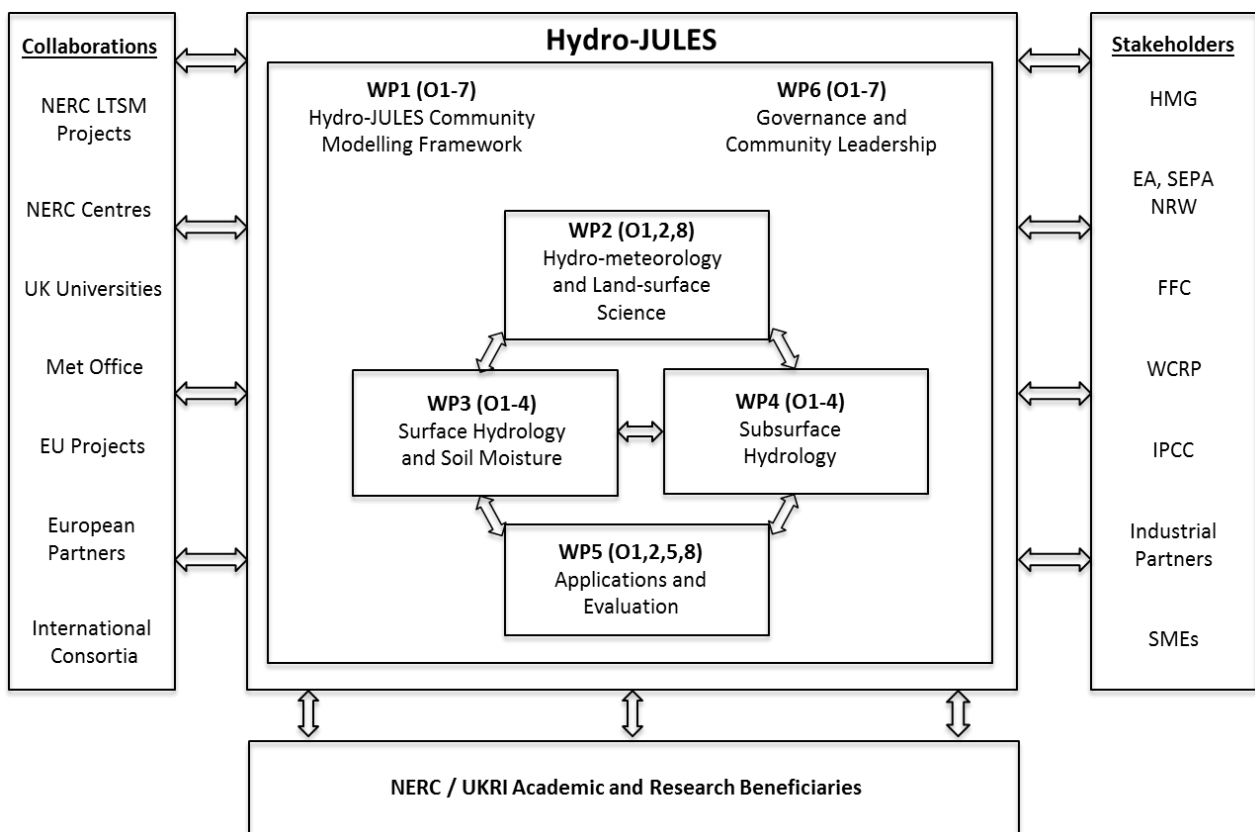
Collaborations

NERC LTSM Projects

NERC Centres

UK Universities

Met Office

EU Projects

European Partners

International Consortia

Hydro-JULES

WP1 (O1-7)
Hydro-JULES Community Modelling Framework

WP6 (O1-7)
Governance and Community Leadership

WP2 (O1,2,8)
Hydro-meteorology and Land-surface Science

WP3 (O1-4)
Surface Hydrology and Soil Moisture

WP4 (O1-4)
Subsurface Hydrology

WP5 (O1,2,5,8)
Applications and Evaluation

Stakeholders

HMG

EA, SEPA NRW

FFC

WCRP

IPCC

Industrial Partners

SMEs

NERC / UKRI Academic and Research Beneficiaries